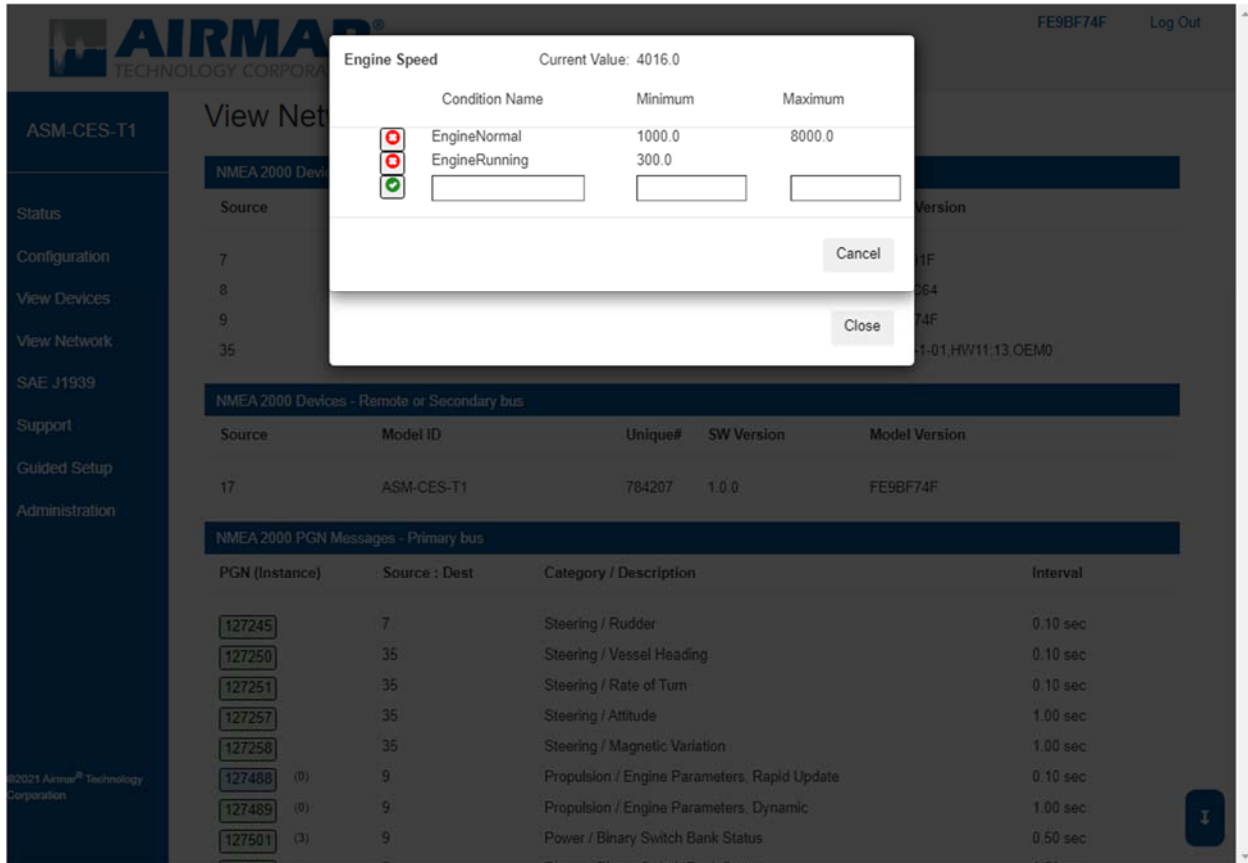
AIRMAR®
TECHNOLOGY CORPORA

FE9BF74F Log Out

ASM-CES-T1

Status
Configuration
View Devices
View Network
SAE J1939
Support
Guided Setup
Administration

©2021 Airmar® Technology Corporation

View Net

NMEA 2000 Devi

Source

7
8
9
35

Version

1F
064
74F
1-01,HW11:13,OEM0

Engine Speed Current Value: 4016.0

| | Condition Name | Minimum | Maximum |
|---|---|---|---|
| | EngineNormal | 1000.0 | 8000.0 |
| | EngineRunning | 300.0 | |
| | | | |

Cancel

Close

NMEA 2000 Devices - Remote or Secondary bus

| Source | Model ID | Unique# | SW Version | Model Version |
|---|---|---|---|---|
| 17 | ASM-CES-T1 | 784207 | 1.0.0. | FE9BF74F |

NMEA 2000 PGN Messages - Primary bus

| PGN (Instance) | Source : Dest | Category / Description | Interval |
|---|---|---|---|
| 127245 | 7 | Steering / Rudder | 0.10 sec |
| 127250 | 35 | Steering / Vessel Heading | 0.10 sec |
| 127251 | 35 | Steering / Rate of Turn | 0.10 sec |
| 127257 | 35 | Steering / Attitude | 1.00 sec |
| 127258 | 35 | Steering / Magnetic Variation | 1.00 sec |
| 127488 (0) | 9 | Propulsion / Engine Parameters, Rapid Update | 0.10 sec |
| 127489 (0) | 9 | Propulsion / Engine Parameters, Dynamic | 1.00 sec |
| 127501 (3) | 9 | Power / Binary Switch Bank Status | 0.50 sec |